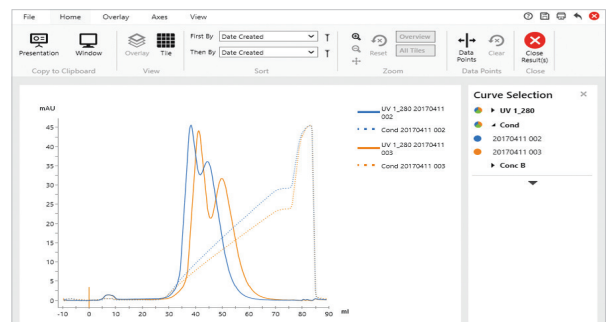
File Home Overlay Axes View

Presentation Window
Copy to Clipboard

Overlay Tile
View

First By Date Created
Then By Date Created
Sort

Reset Overview All Tiles
Zoom

Data Points Clear
Data Points

Close Result(s)
Close

mAU

45
40
35
30
25
20
15
10
5
0

-10 0 10 20 30 40 50 60 70 80 90 ml

UV 1_280 20170411 002
Cond 20170411 002
UV 1_280 20170411 003
Cond 20170411 003

Curve Selection
UV 1_280
Cond
20170411 002
20170411 003
Conc B